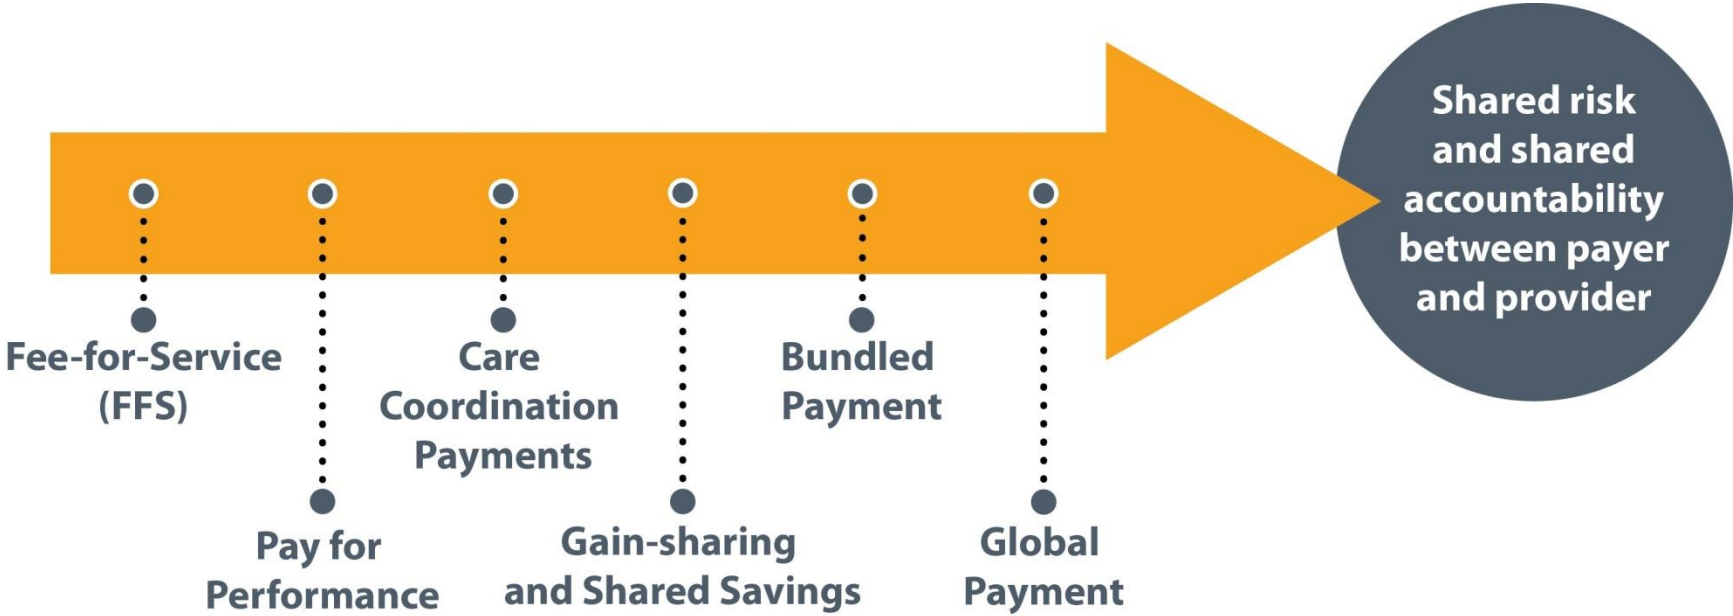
Fee-for-Service (FFS)

Pay for Performance

Care Coordination Payments

Gain-sharing and Shared Savings

Bundled Payment

Global Payment

Shared risk and shared accountability between payer and provider